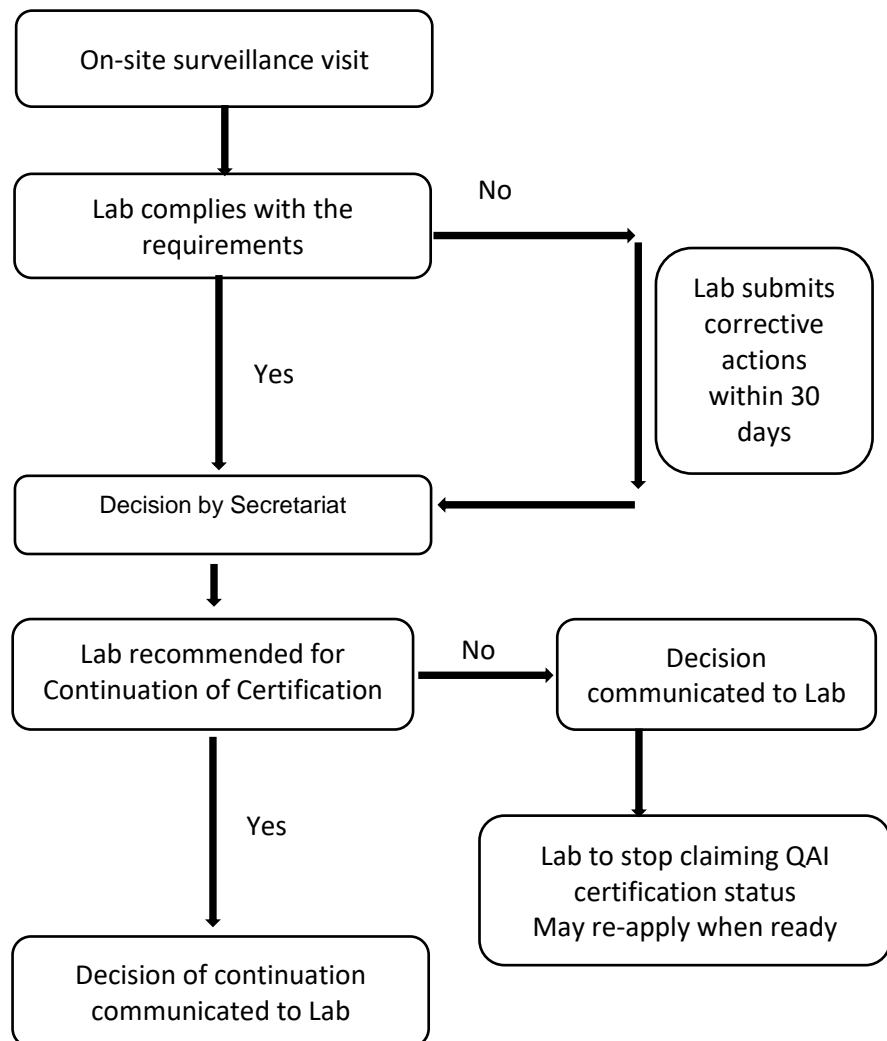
On-site surveillance visit

Lab complies with the requirements

No

Lab submits corrective actions within 30 days

Yes

Decision by Secretariat

Lab recommended for Continuation of Certification

No

Decision communicated to Lab

Yes

Lab to stop claiming QAI certification status
May re-apply when ready

Decision of continuation communicated to Lab